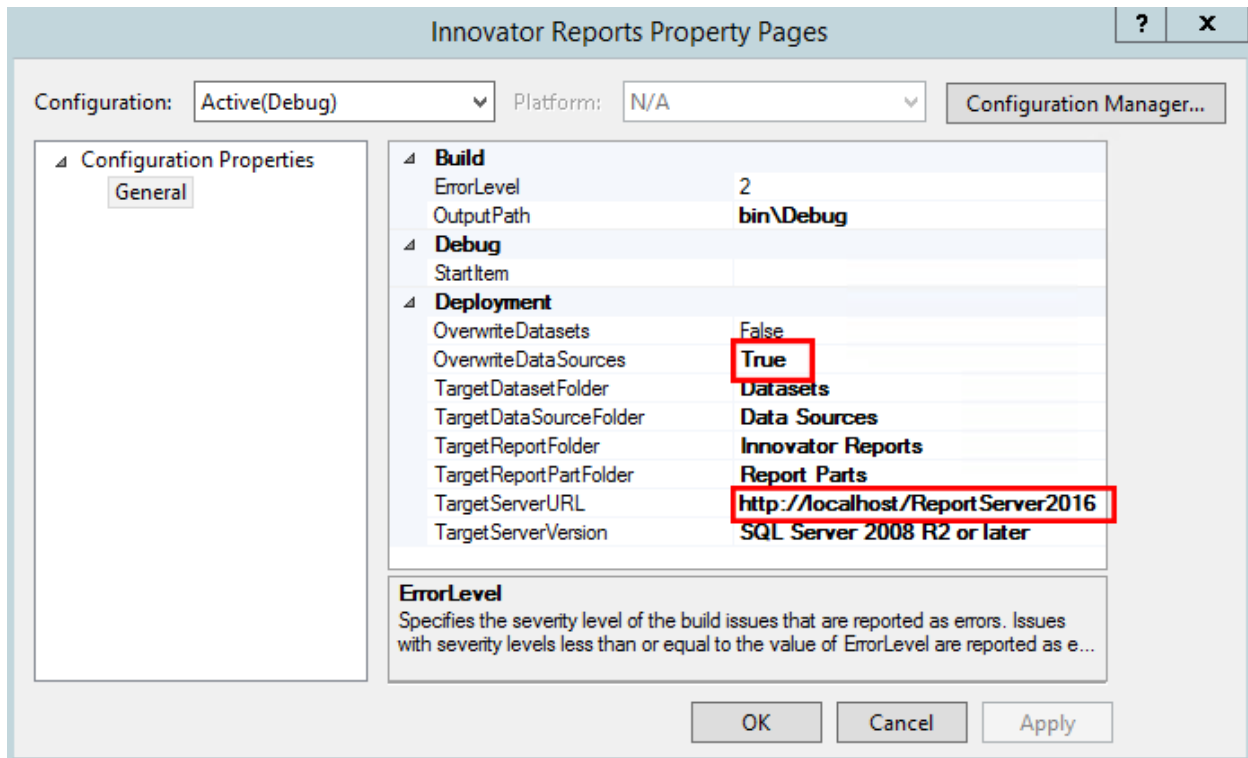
Innovator Reports Property Pages

?
X

Configuration: Active(Debug)
Platform: N/A
Configuration Manager...

Configuration Properties
General

| | |
|---|---|
| **Build** | |
| ErrorLevel | 2 |
| OutputPath | **bin\Debug** |
| **Debug** | |
| StartItem | |
| **Deployment** | |
| OverwriteDatasets | False |
| OverwriteDataSources | **True** |
| TargetDatasetFolder | **Datasets** |
| TargetDataSourceFolder | **Data Sources** |
| TargetReportFolder | **Innovator Reports** |
| TargetReportPartFolder | **Report Parts** |
| TargetServerURL | **http://localhost/ReportServer2016** |
| TargetServerVersion | **SQL Server 2008 R2 or later** |

**ErrorLevel**
Specifies the severity level of the build issues that are reported as errors. Issues with severity levels less than or equal to the value of ErrorLevel are reported as e...

OK
Cancel
Apply